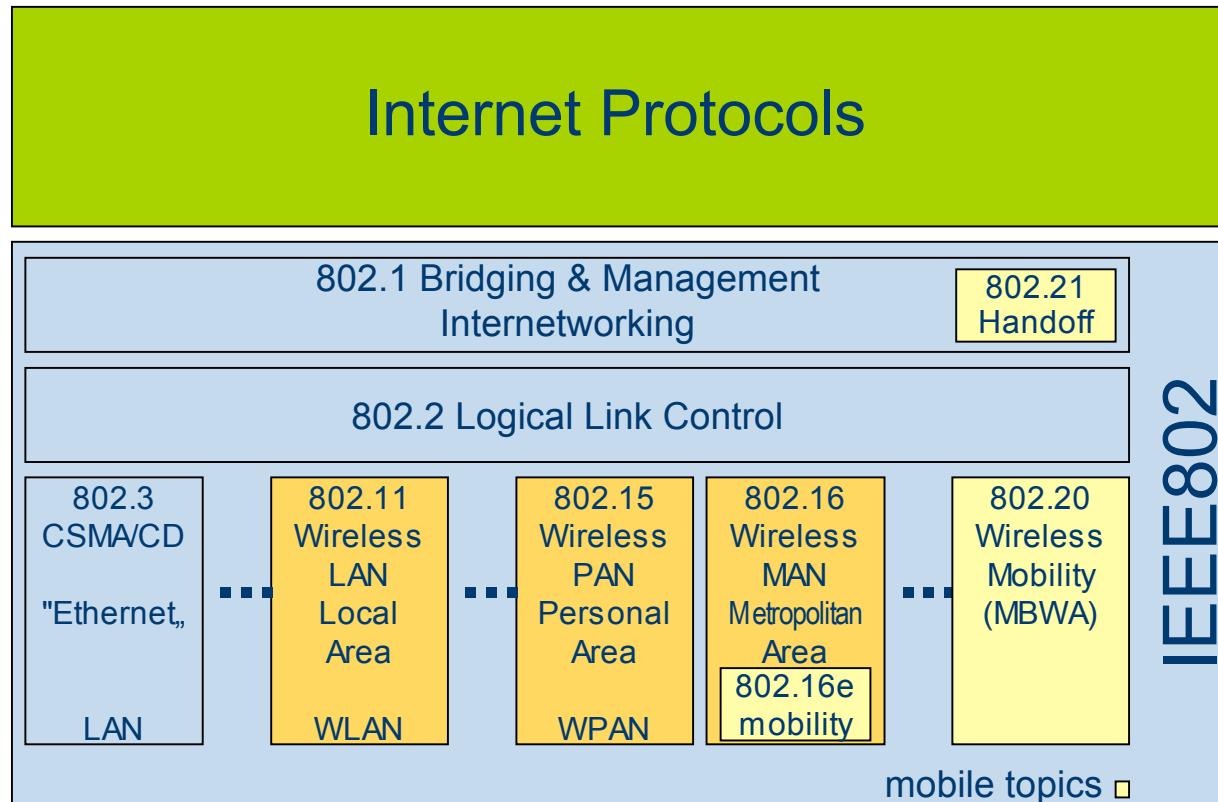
Internet Protocols

802.1 Bridging & Management Internetworking

802.21 Handoff

802.2 Logical Link Control

IEEE802

802.3 CSMA/CD

"Ethernet„

LAN

802.11 Wireless LAN Local Area

WLAN

802.15 Wireless PAN Personal Area

WPAN

802.16 Wireless MAN Metropolitan Area

802.16e mobility

802.20 Wireless Mobility (MBWA)

mobile topics